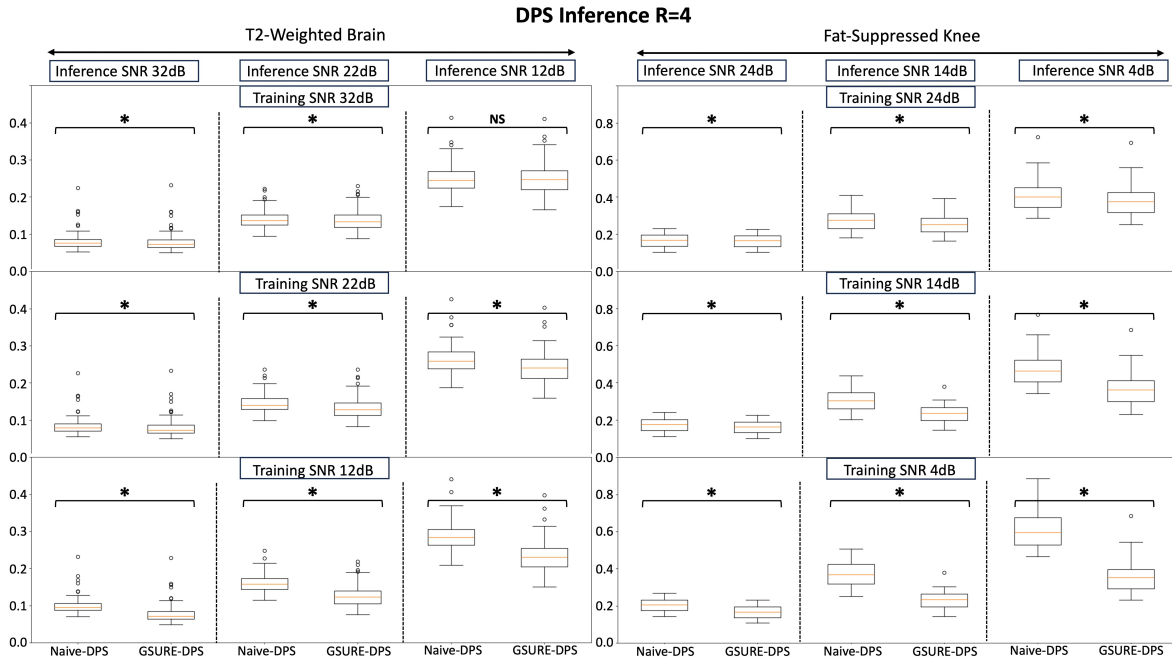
DPS Inference R=4

T2-Weighted Brain

Fat-Suppressed Knee

Inference SNR 32dB | Inference SNR 22dB | Inference SNR 12dB

Inference SNR 24dB | Inference SNR 14dB | Inference SNR 4dB

Training SNR 32dB

0.4
0.3
0.2
0.1
0.0

* * NS

Training SNR 24dB

0.8
0.6
0.4
0.2
0.0

* * *

Training SNR 22dB

0.4
0.3
0.2
0.1
0.0

* * *

Training SNR 14dB

0.8
0.6
0.4
0.2
0.0

* * *

Training SNR 12dB

0.4
0.3
0.2
0.1
0.0

* * *

Training SNR 4dB

0.8
0.6
0.4
0.2
0.0

* * *

Naive-DPS GSURE-DPS Naive-DPS GSURE-DPS Naive-DPS GSURE-DPS

Naive-DPS GSURE-DPS Naive-DPS GSURE-DPS Naive-DPS GSURE-DPS